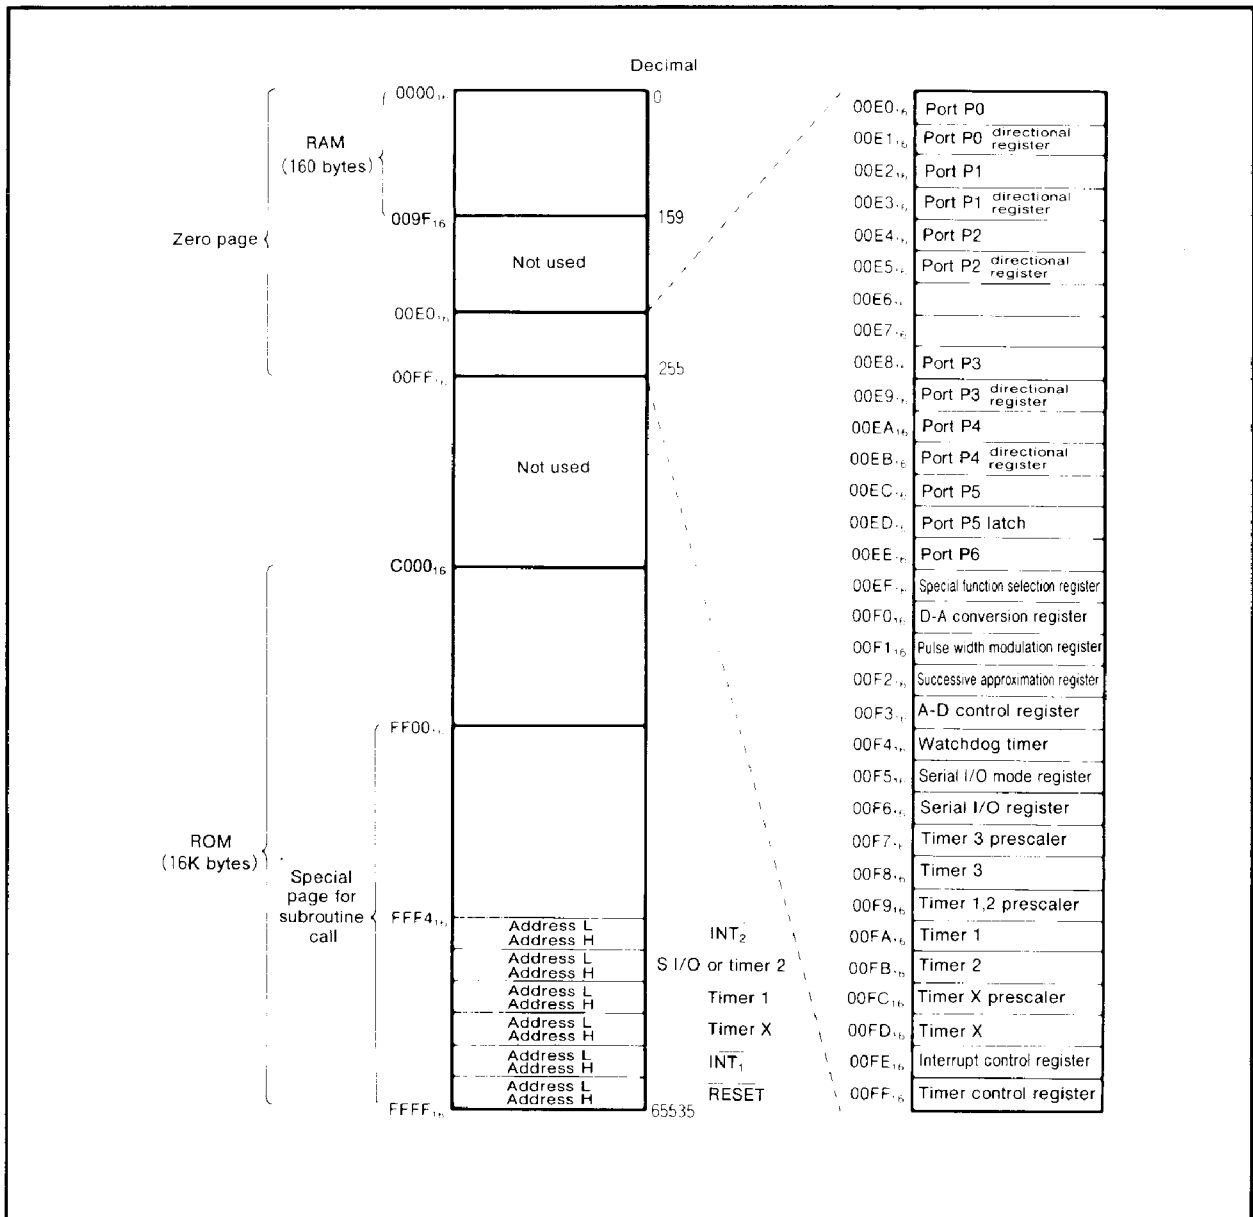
Decimal

Zero page

RAM (160 bytes)

$0000_{16}$ 0

$009F_{16}$ 159

Not used

$00E0_{16}$

$00FF_{16}$ 255

Not used

ROM (16K bytes)

$C000_{16}$

Special page for subroutine call

$FF00_{16}$

$FFF4_{16}$

| | |
|---|---|
| Address L Address H | $INT_2$ |
| Address L Address H | S I/O or timer 2 |
| Address L Address H | Timer 1 |
| Address L Address H | Timer X |
| Address L Address H | $\overline{INT_1}$ |
| Address L Address H | $\overline{RESET}$ |

$FFFF_{16}$ 65535

| | |
|---|---|
| $00E0_{16}$ | Port P0 |
| $00E1_{16}$ | Port P0 directional register |
| $00E2_{16}$ | Port P1 |
| $00E3_{16}$ | Port P1 directional register |
| $00E4_{16}$ | Port P2 |
| $00E5_{16}$ | Port P2 directional register |
| $00E6_{16}$ | |
| $00E7_{16}$ | |
| $00E8_{16}$ | Port P3 |
| $00E9_{16}$ | Port P3 directional register |
| $00EA_{16}$ | Port P4 |
| $00EB_{16}$ | Port P4 directional register |
| $00EC_{16}$ | Port P5 |
| $00ED_{16}$ | Port P5 latch |
| $00EE_{16}$ | Port P6 |
| $00EF_{16}$ | Special function selection register |
| $00F0_{16}$ | D-A conversion register |
| $00F1_{16}$ | Pulse width modulation register |
| $00F2_{16}$ | Successive approximation register |
| $00F3_{16}$ | A-D control register |
| $00F4_{16}$ | Watchdog timer |
| $00F5_{16}$ | Serial I/O mode register |
| $00F6_{16}$ | Serial I/O register |
| $00F7_{16}$ | Timer 3 prescaler |
| $00F8_{16}$ | Timer 3 |
| $00F9_{16}$ | Timer 1,2 prescaler |
| $00FA_{16}$ | Timer 1 |
| $00FB_{16}$ | Timer 2 |
| $00FC_{16}$ | Timer X prescaler |
| $00FD_{16}$ | Timer X |
| $00FE_{16}$ | Interrupt control register |
| $00FF_{16}$ | Timer control register |